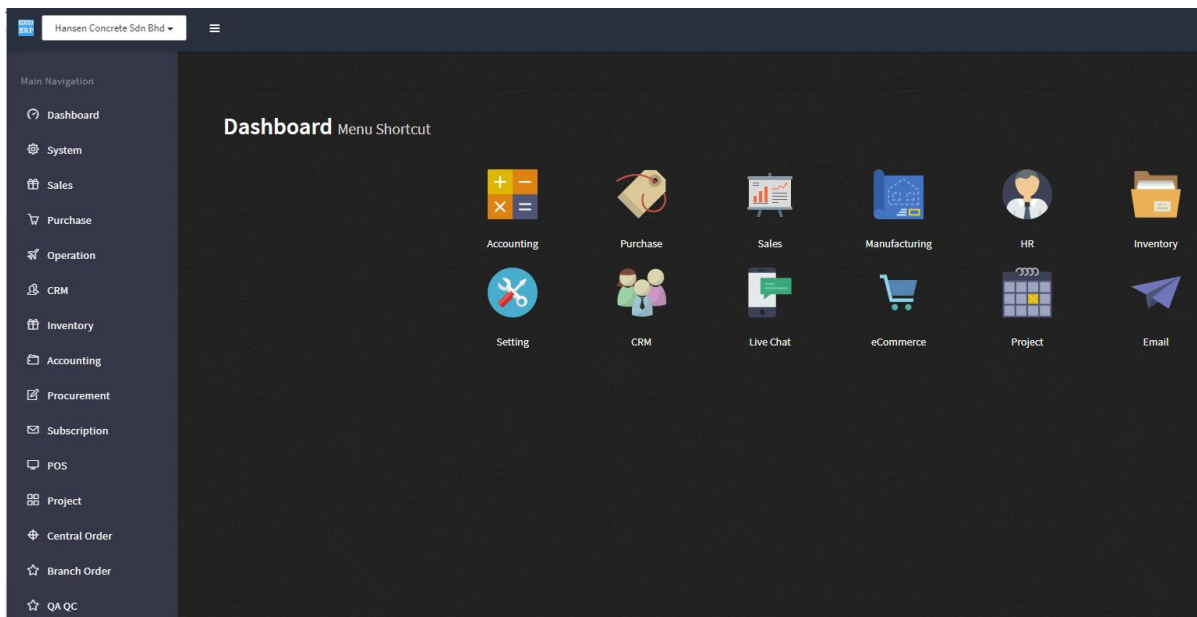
Hansen Concrete Sdn Bhd ▾

Main Navigation

Dashboard

System

Sales

Purchase

Operation

CRM

Inventory

Accounting

Procurement

Subscription

POS

Project

Central Order

Branch Order

QA QC

Dashboard Menu Shortcut

Accounting

Purchase

Sales

Manufacturing

HR

Inventory

Setting

CRM

Live Chat

eCommerce

Project

Email